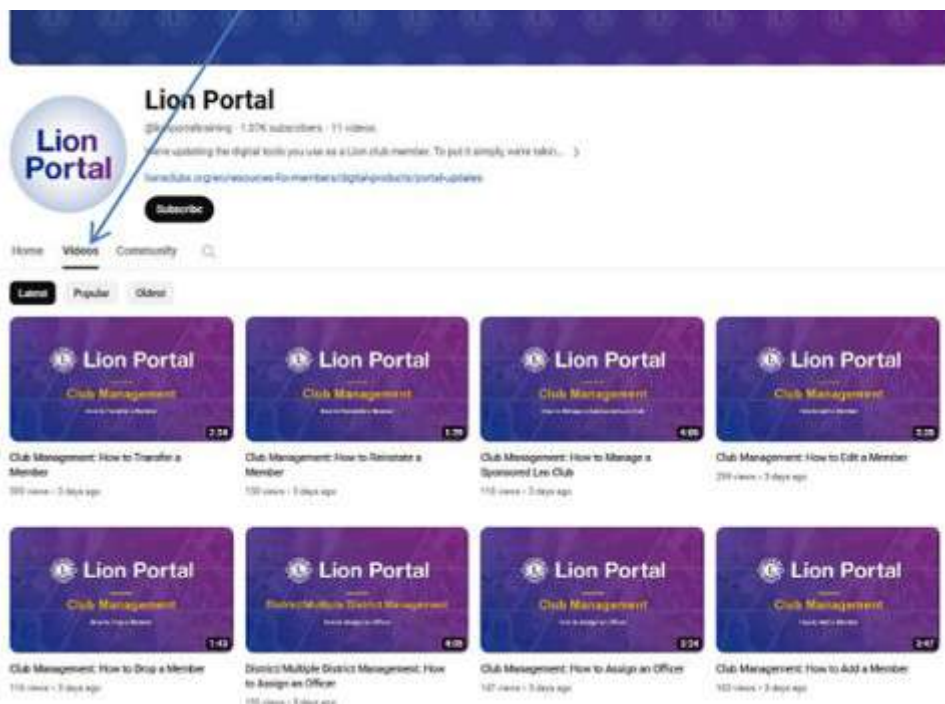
Lion Portal

Lion Portal

@lionportaltraining · 1.37K subscribers · 11 videos

We're updating the digital tools you use as a Lion club member. To put it simply, we're takin... >

lionsclubs.org/en/resources-for-members/digital-products/portal-updates

Subscribe

Home Videos Community

Latest Popular Oldest

Lion Portal
Club Management
How to Transfer a Member
2:34
Club Management: How to Transfer a Member
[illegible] views · 3 days ago

Lion Portal
Club Management
How to Reinstate a Member
1:39
Club Management: How to Reinstate a Member
130 views · 3 days ago

Lion Portal
Club Management
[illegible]
4:06
Club Management: How to Manage a Sponsored Leo Club
115 views · 3 days ago

Lion Portal
Club Management
How to Edit a Member
3:35
Club Management: How to Edit a Member
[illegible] views · 3 days ago

Lion Portal
Club Management
How to Drop a Member
1:43
Club Management: How to Drop a Member
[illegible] views · 3 days ago

Lion Portal
District/Multiple District Management
How to Assign an Officer
4:05
District/Multiple District Management: How to Assign an Officer
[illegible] views · 3 days ago

Lion Portal
Club Management
How to Assign an Officer
3:24
Club Management: How to Assign an Officer
147 views · 3 days ago

Lion Portal
Club Management
How to Add a Member
2:47
Club Management: How to Add a Member
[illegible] views · 3 days ago